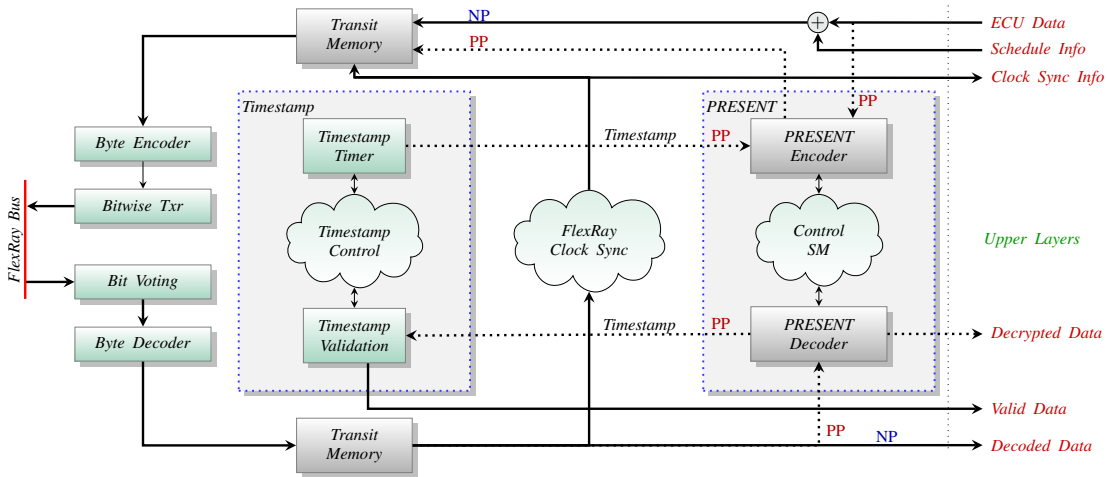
Transit Memory

NP

PP

ECU Data

Schedule Info

Clock Sync Info

Timestamp

PRESENT

PP

Byte Encoder

Timestamp Timer

Timestamp

PP

PRESENT Encoder

FlexRay Bus

Bitwise Txr

Timestamp Control

FlexRay Clock Sync

Control SM

Upper Layers

Bit Voting

Byte Decoder

Timestamp Validation

Timestamp

PP

PRESENT Decoder

Decrypted Data

Valid Data

Transit Memory

PP

NP

Decoded Data